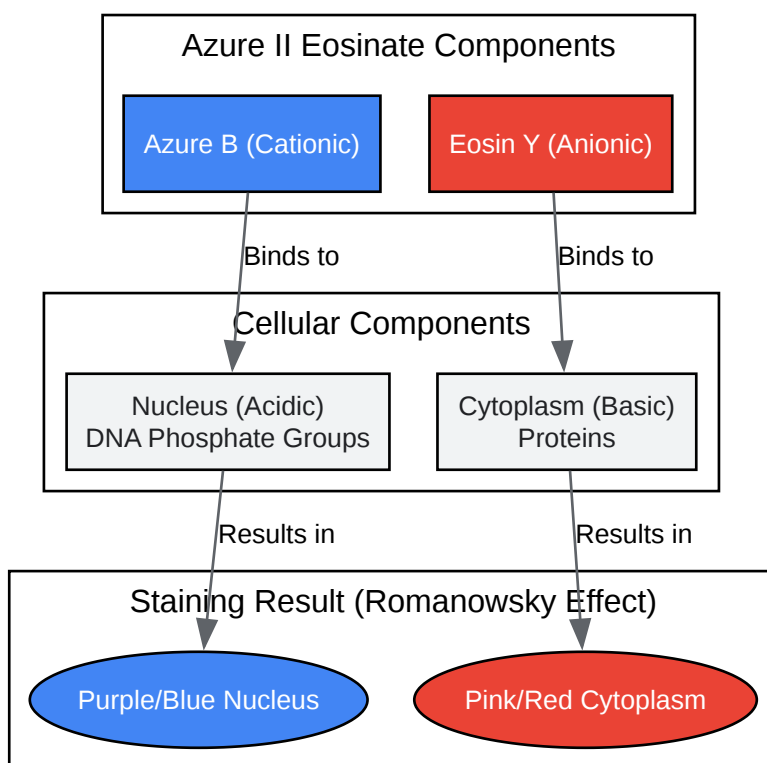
Azure II Eosinate Components

Azure B (Cationic)

Eosin Y (Anionic)

Binds to

Binds to

Cellular Components

Nucleus (Acidic)
DNA Phosphate Groups

Cytoplasm (Basic)
Proteins

Results in

Results in

Staining Result (Romanowsky Effect)

Purple/Blue Nucleus

Pink/Red Cytoplasm